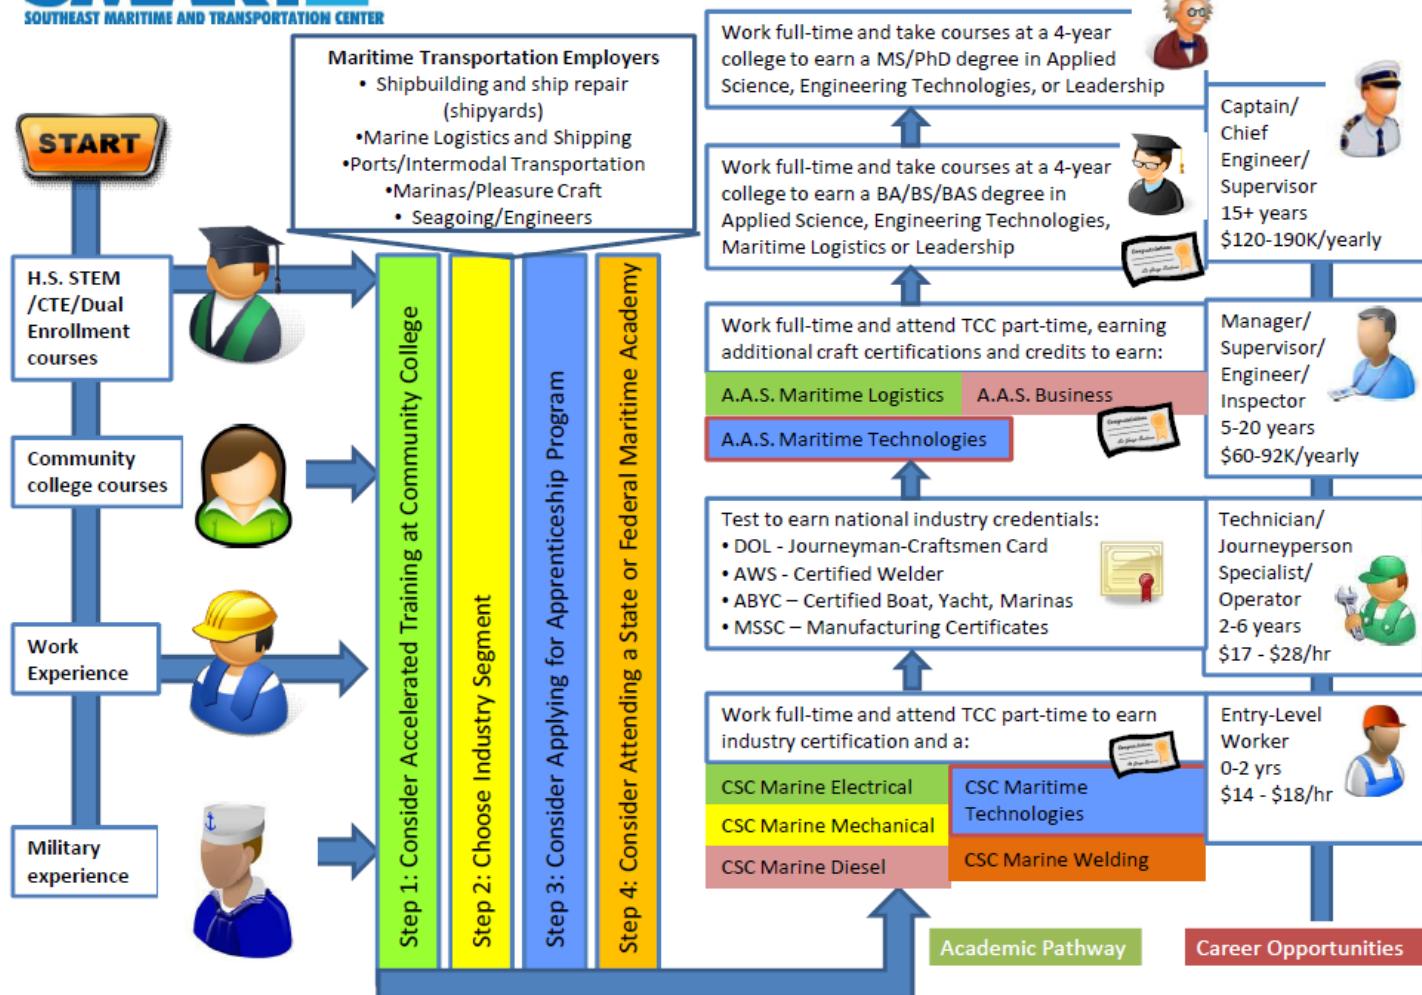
SOUTHEAST MARITIME AND TRANSPORTATION CENTER

START

Maritime Transportation Employers
• Shipbuilding and ship repair (shipyards)
•Marine Logistics and Shipping
•Ports/Intermodal Transportation
•Marinas/Pleasure Craft
• Seagoing/Engineers

H.S. STEM /CTE/Dual Enrollment courses

Community college courses

Work Experience

Military experience

Step 1: Consider Accelerated Training at Community College

Step 2: Choose Industry Segment

Step 3: Consider Applying for Apprenticeship Program

Step 4: Consider Attending a State or Federal Maritime Academy

Work full-time and take courses at a 4-year college to earn a MS/PhD degree in Applied Science, Engineering Technologies, or Leadership

Work full-time and take courses at a 4-year college to earn a BA/BS/BAS degree in Applied Science, Engineering Technologies, Maritime Logistics or Leadership

Work full-time and attend TCC part-time, earning additional craft certifications and credits to earn:

A.A.S. Maritime Logistics

A.A.S. Business

A.A.S. Maritime Technologies

Test to earn national industry credentials:
• DOL - Journeyman-Craftsmen Card
• AWS - Certified Welder
• ABYC – Certified Boat, Yacht, Marinas
• MSSC – Manufacturing Certificates

Work full-time and attend TCC part-time to earn industry certification and a:

CSC Marine Electrical

CSC Maritime Technologies

CSC Marine Mechanical

CSC Marine Diesel

CSC Marine Welding

Captain/ Chief Engineer/ Supervisor
15+ years
$120-190K/yearly

Manager/ Supervisor/ Engineer/ Inspector
5-20 years
$60-92K/yearly

Technician/ Journeyperson Specialist/ Operator
2-6 years
$17 - $28/hr

Entry-Level Worker
0-2 yrs
$14 - $18/hr

Academic Pathway

Career Opportunities